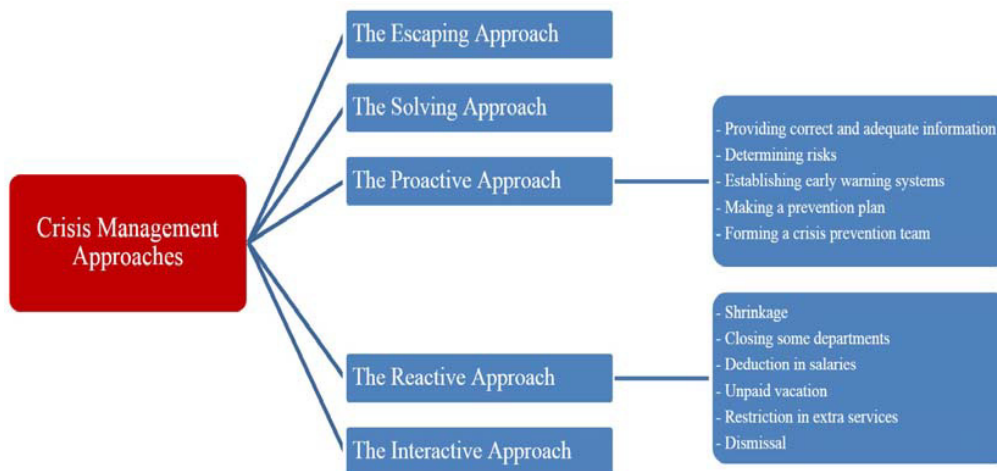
Crisis Management Approaches

The Escaping Approach

The Solving Approach

The Proactive Approach

- Providing correct and adequate information
- Determining risks
- Establishing early warning systems
- Making a prevention plan
- Forming a crisis prevention team

The Reactive Approach

- Shrinkage
- Closing some departments
- Deduction in salaries
- Unpaid vacation
- Restriction in extra services
- Dismissal

The Interactive Approach